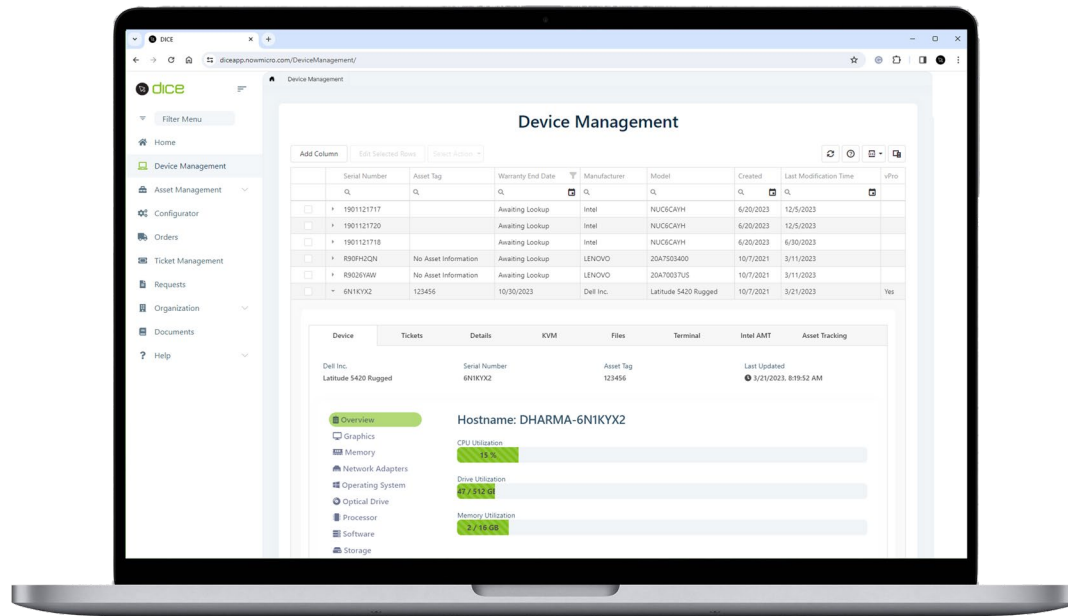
DICE
diceapp.nowmicro.com/DeviceManagement/

dice

Filter Menu
Home
Device Management
Asset Management
Configurator
Orders
Ticket Management
Requests
Organization
Documents
Help

Device Management

Device Management

Add Column
Edit Selected Rows
Select Action

| | Serial Number | Asset Tag | Warranty End Date | Manufacturer | Model | Created | Last Modification Time | vPro |
|---|---|---|---|---|---|---|---|---|
| | 1901121717 | | Awaiting Lookup | Intel | NUC6CAYH | 6/20/2023 | 12/5/2023 | |
| | 1901121720 | | Awaiting Lookup | Intel | NUC6CAYH | 6/20/2023 | 12/5/2023 | |
| | 1901121718 | | Awaiting Lookup | Intel | NUC6CAYH | 6/20/2023 | 6/30/2023 | |
| | R90FH2QN | No Asset Information | Awaiting Lookup | LENOVO | 20A7S03400 | 10/7/2021 | 3/11/2023 | |
| | R9026YAW | No Asset Information | Awaiting Lookup | LENOVO | 20A70037US | 10/7/2021 | 3/11/2023 | |
| | 6N1KYX2 | 123456 | 10/30/2023 | Dell Inc. | Latitude 5420 Rugged | 10/7/2021 | 3/21/2023 | Yes |

Device
Tickets
Details
KVM
Files
Terminal
Intel AMT
Asset Tracking

Dell Inc.
Latitude 5420 Rugged
Serial Number
6N1KYX2
Asset Tag
123456
Last Updated
3/21/2023, 8:19:52 AM

Overview
Graphics
Memory
Network Adapters
Operating System
Optical Drive
Processor
Software
Storage

Hostname: DHARMA-6N1KYX2
CPU Utilization
15 %
Drive Utilization
47 / 512 GB
Memory Utilization
2 / 16 GB